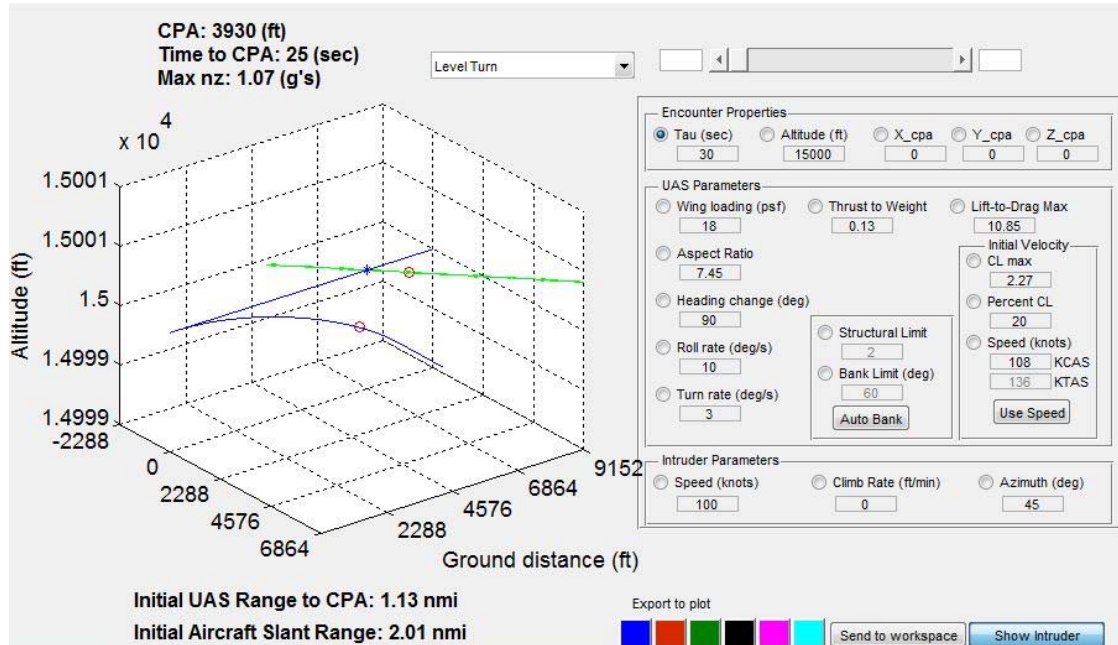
CPA: 3930 (ft)
Time to CPA: 25 (sec)
Max nz: 1.07 (g's)

Level Turn

x $10^4$
1.5001
1.5001
1.5
1.4999
1.4999
Altitude (ft)
-2288
0
2288
4576
6864
2288
4576
6864
9152
Ground distance (ft)

Encounter Properties
Tau (sec) 30
Altitude (ft) 15000
X_cpa 0
Y_cpa 0
Z_cpa 0

UAS Parameters
Wing loading (psf) 18
Thrust to Weight 0.13
Lift-to-Drag Max 10.85
Aspect Ratio 7.45
Initial Velocity
CL max 2.27
Percent CL 20
Speed (knots) 108 KCAS 136 KTAS
Use Speed
Heading change (deg) 90
Structural Limit 2
Roll rate (deg/s) 10
Bank Limit (deg) 60
Turn rate (deg/s) 3
Auto Bank

Intruder Parameters
Speed (knots) 100
Climb Rate (ft/min) 0
Azimuth (deg) 45

Initial UAS Range to CPA: 1.13 nmi
Initial Aircraft Slant Range: 2.01 nmi

Export to plot
Send to workspace
Show Intruder